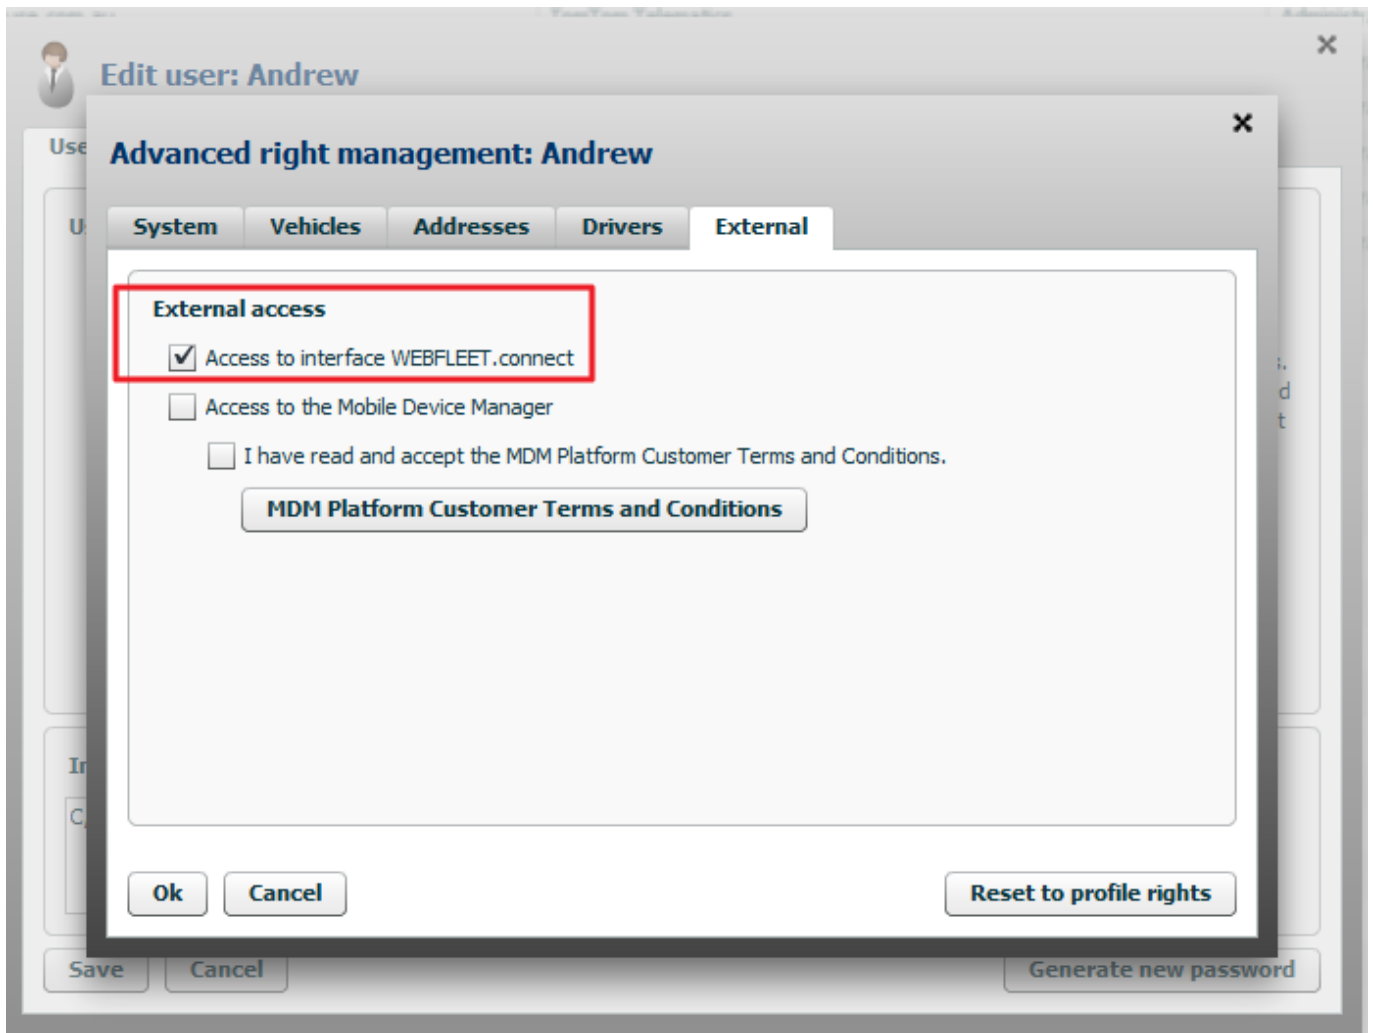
Edit user: Andrew

Use

U

Advanced right management: Andrew

System | Vehicles | Addresses | Drivers | External

External access

Access to interface WEBFLEET.connect

Access to the Mobile Device Manager

I have read and accept the MDM Platform Customer Terms and Conditions.

MDM Platform Customer Terms and Conditions

Ok

Cancel

Reset to profile rights

Save

Cancel

Generate new password